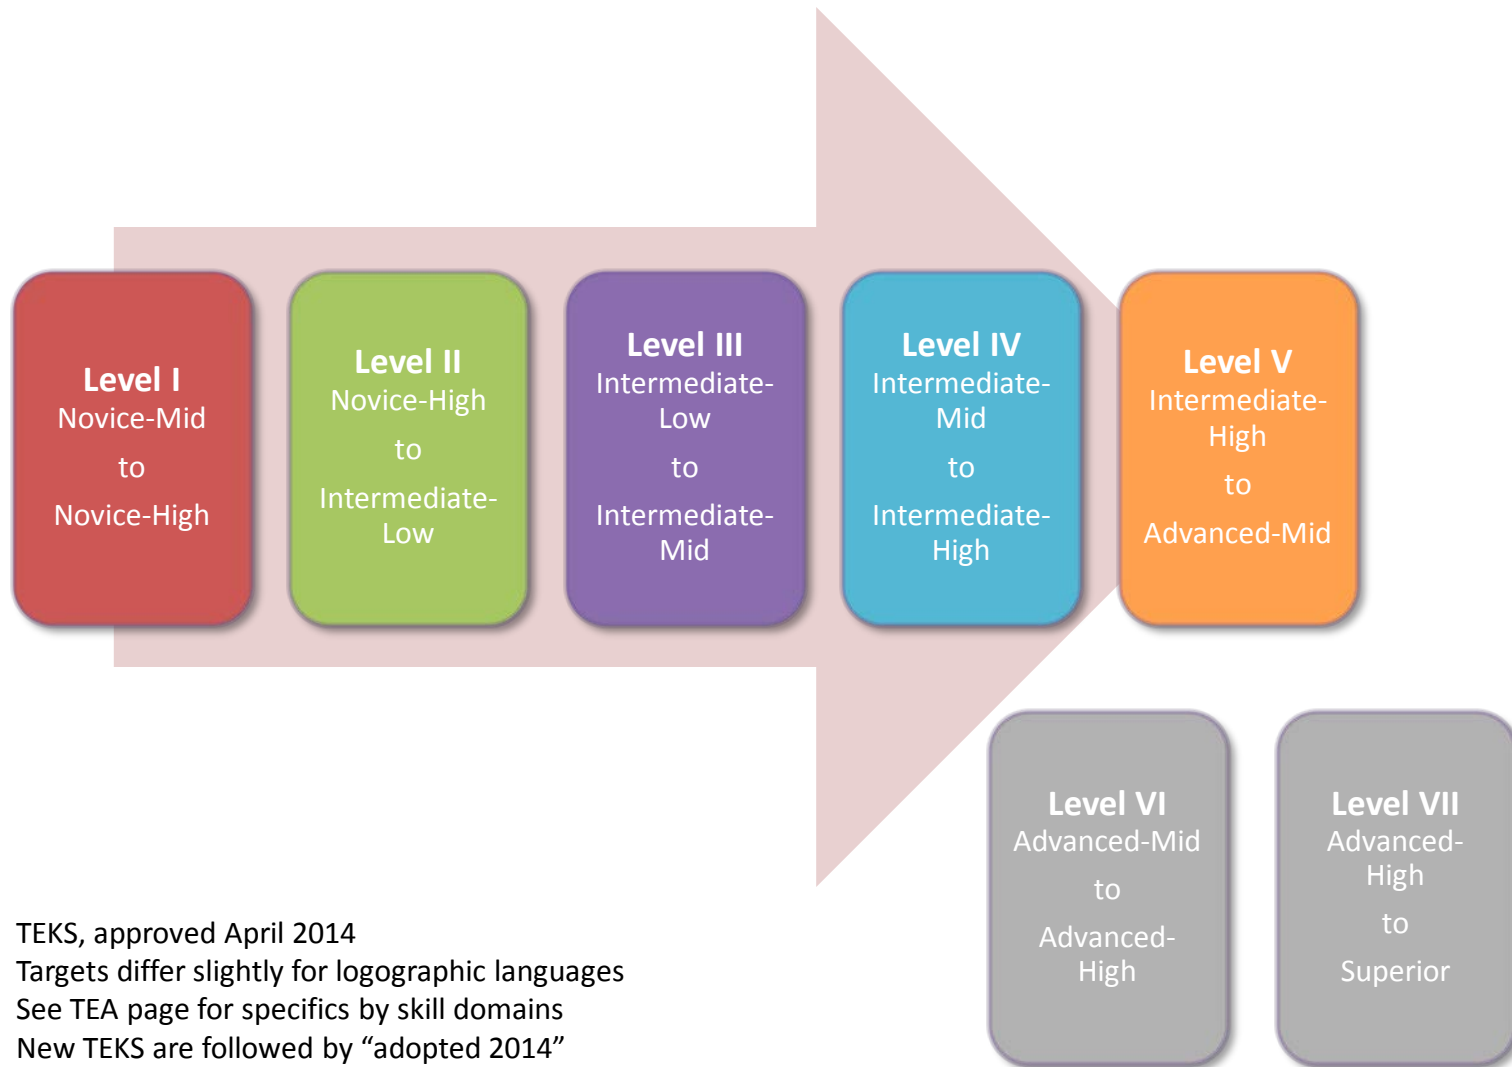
Level I
Novice-Mid
to
Novice-High

Level II
Novice-High
to
Intermediate-Low

Level III
Intermediate-Low
to
Intermediate-Mid

Level IV
Intermediate-Mid
to
Intermediate-High

Level V
Intermediate-High
to
Advanced-Mid

Level VI
Advanced-Mid
to
Advanced-High

Level VII
Advanced-High
to
Superior

TEKS, approved April 2014
Targets differ slightly for logographic languages
See TEA page for specifics by skill domains
New TEKS are followed by “adopted 2014”